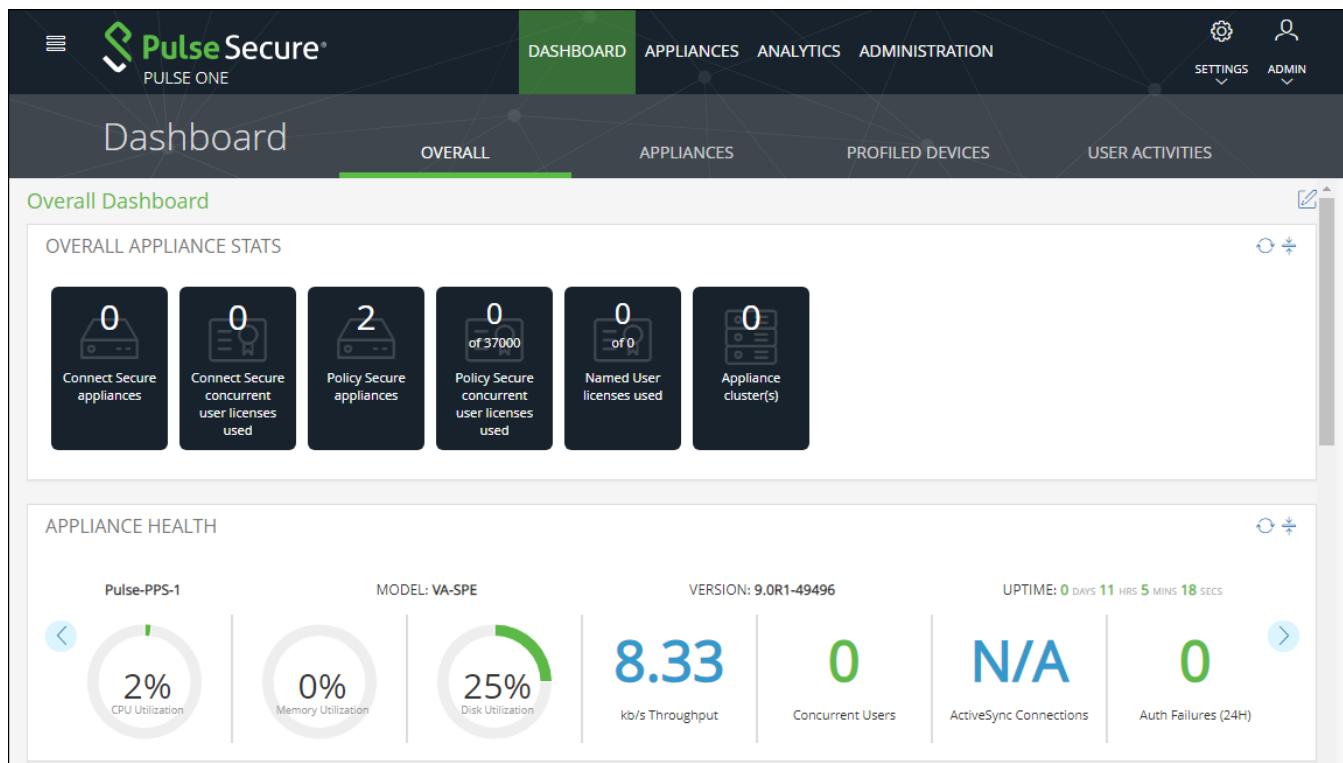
Pulse Secure®
PULSE ONE

DASHBOARD APPLIANCES ANALYTICS ADMINISTRATION

SETTINGS ADMIN

Dashboard

OVERALL APPLIANCES PROFILED DEVICES USER ACTIVITIES

Overall Dashboard

OVERALL APPLIANCE STATS

0
Connect Secure appliances

0
Connect Secure concurrent user licenses used

2
Policy Secure appliances

0
of 37000
Policy Secure concurrent user licenses used

0
of 0
Named User licenses used

0
Appliance cluster(s)

APPLIANCE HEALTH

Pulse-PPS-1

MODEL: VA-SPE

VERSION: 9.0R1-49496

UPTIME: 0 DAYS 11 HRS 5 MINS 18 SECS

2%
CPU Utilization

0%
Memory Utilization

25%
Disk Utilization

8.33
kb/s Throughput

0
Concurrent Users

N/A
ActiveSync Connections

0
Auth Failures (24H)